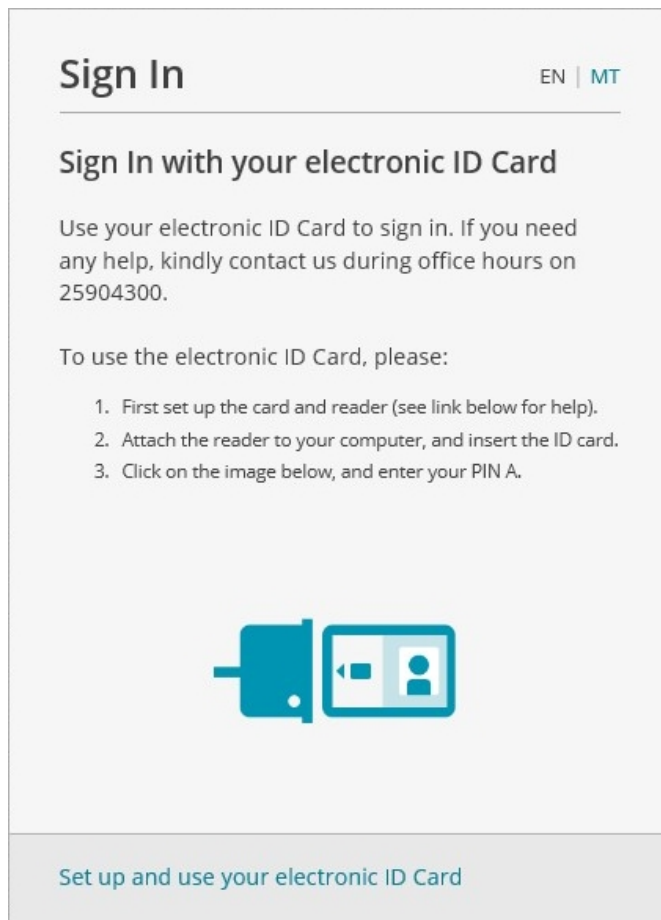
Sign In

EN | MT

Sign In with your electronic ID Card

Use your electronic ID Card to sign in. If you need any help, kindly contact us during office hours on 25904300.

To use the electronic ID Card, please:

1. First set up the card and reader (see link below for help).
2. Attach the reader to your computer, and insert the ID card.
3. Click on the image below, and enter your PIN A.

Set up and use your electronic ID Card